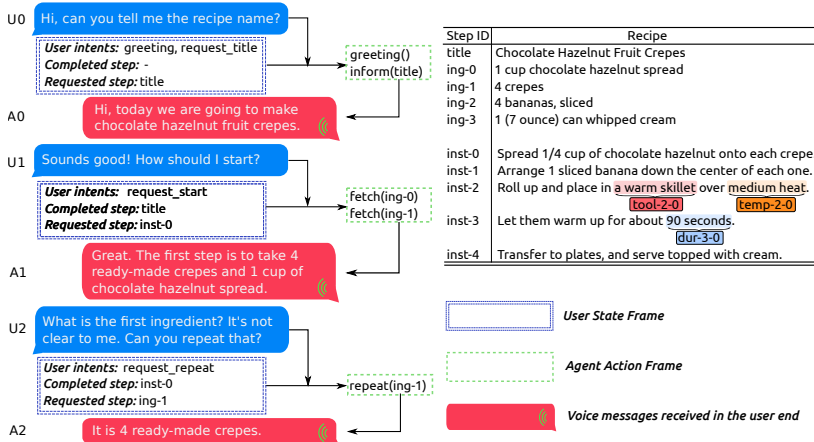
U0 Hi, can you tell me the recipe name?

User intents: greeting, request_title
Completed step: -
Requested step: title

greeting()
inform(title)

A0 Hi, today we are going to make chocolate hazelnut fruit crepes.

U1 Sounds good! How should I start?

User intents: request_start
Completed step: title
Requested step: inst-0

fetch(ing-0)
fetch(ing-1)

A1 Great. The first step is to take 4 ready-made crepes and 1 cup of chocolate hazelnut spread.

U2 What is the first ingredient? It's not clear to me. Can you repeat that?

User intents: request_repeat
Completed step: inst-0
Requested step: ing-1

repeat(ing-1)

A2 It is 4 ready-made crepes.

| Step ID | Recipe |
|---|---|
| title | Chocolate Hazelnut Fruit Crepes |
| ing-0 | 1 cup chocolate hazelnut spread |
| ing-1 | 4 crepes |
| ing-2 | 4 bananas, sliced |
| ing-3 | 1 (7 ounce) can whipped cream |
| inst-0 | Spread 1/4 cup of chocolate hazelnut onto each crepe |
| inst-1 | Arrange 1 sliced banana down the center of each one. |
| inst-2 | Roll up and place in a warm skillet over medium heat. tool-2-0 temp-2-0 |
| inst-3 | Let them warm up for about 90 seconds. dur-3-0 |
| inst-4 | Transfer to plates, and serve topped with cream. |

User State Frame

Agent Action Frame

Voice messages received in the user end